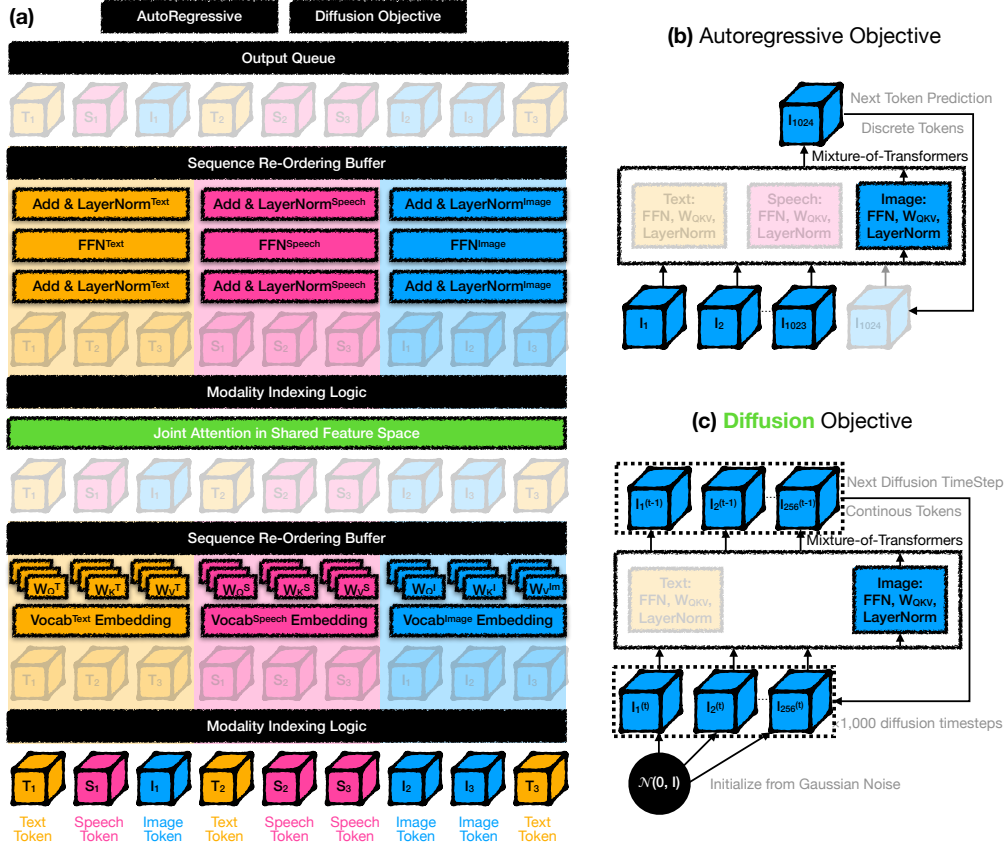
(a)

AutoRegressive

Diffusion Objective

Output Queue

$T_1$ $S_1$ $I_1$ $T_2$ $S_2$ $S_3$ $I_2$ $I_3$ $T_3$

Sequence Re-Ordering Buffer

Add & LayerNorm$^{Text}$

Add & LayerNorm$^{Speech}$

Add & LayerNorm$^{Image}$

FFN$^{Text}$

FFN$^{Speech}$

FFN$^{Image}$

Add & LayerNorm$^{Text}$

Add & LayerNorm$^{Speech}$

Add & LayerNorm$^{Image}$

$T_1$ $T_2$ $T_3$ $S_1$ $S_2$ $S_3$ $I_1$ $I_2$ $I_3$

Modality Indexing Logic

Joint Attention in Shared Feature Space

$T_1$ $S_1$ $I_1$ $T_2$ $S_2$ $S_3$ $I_2$ $I_3$ $T_3$

Sequence Re-Ordering Buffer

$W_Q^T$ $W_K^T$ $W_V^T$ $W_Q^S$ $W_K^S$ $W_V^S$ $W_Q^I$ $W_K^I$ $W_V^{Im}$

Vocab$^{Text}$ Embedding

Vocab$^{Speech}$ Embedding

Vocab$^{Image}$ Embedding

$T_1$ $T_2$ $T_3$ $S_1$ $S_2$ $S_3$ $I_1$ $I_2$ $I_3$

Modality Indexing Logic

$T_1$ $S_1$ $I_1$ $T_2$ $S_2$ $S_3$ $I_2$ $I_3$ $T_3$

Text Token

Speech Token

Image Token

Text Token

Speech Token

Speech Token

Image Token

Image Token

Text Token

(b) Autoregressive Objective

$I_{1024}$

Next Token Prediction

Discrete Tokens

Mixture-of-Transformers

Text: FFN, $W_{QKV}$, LayerNorm

Speech: FFN, $W_{QKV}$, LayerNorm

Image: FFN, $W_{QKV}$, LayerNorm

$I_1$ $I_2$ $I_{1023}$ $I_{1024}$

(c) Diffusion Objective

$I_1^{(t-1)}$ $I_2^{(t-1)}$ $I_{256}^{(t-1)}$

Next Diffusion TimeStep

Continous Tokens

Mixture-of-Transformers

Text: FFN, $W_{QKV}$, LayerNorm

Image: FFN, $W_{QKV}$, LayerNorm

$I_1^{(t)}$ $I_2^{(t)}$ $I_{256}^{(t)}$

1,000 diffusion timesteps

$\mathcal{N}(0, I)$

Initialize from Gaussian Noise